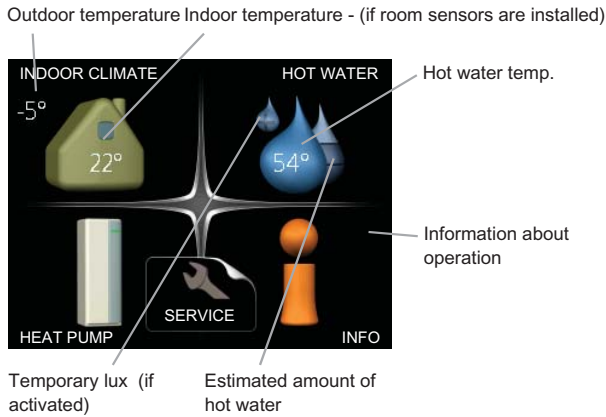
Outdoor temperature Indoor temperature - (if room sensors are installed)

INDOOR CLIMATE

HOT WATER

Hot water temp.

-5°

22°

54°

Information about operation

SERVICE

HEAT PUMP

INFO

Temporary lux (if activated)

Estimated amount of hot water